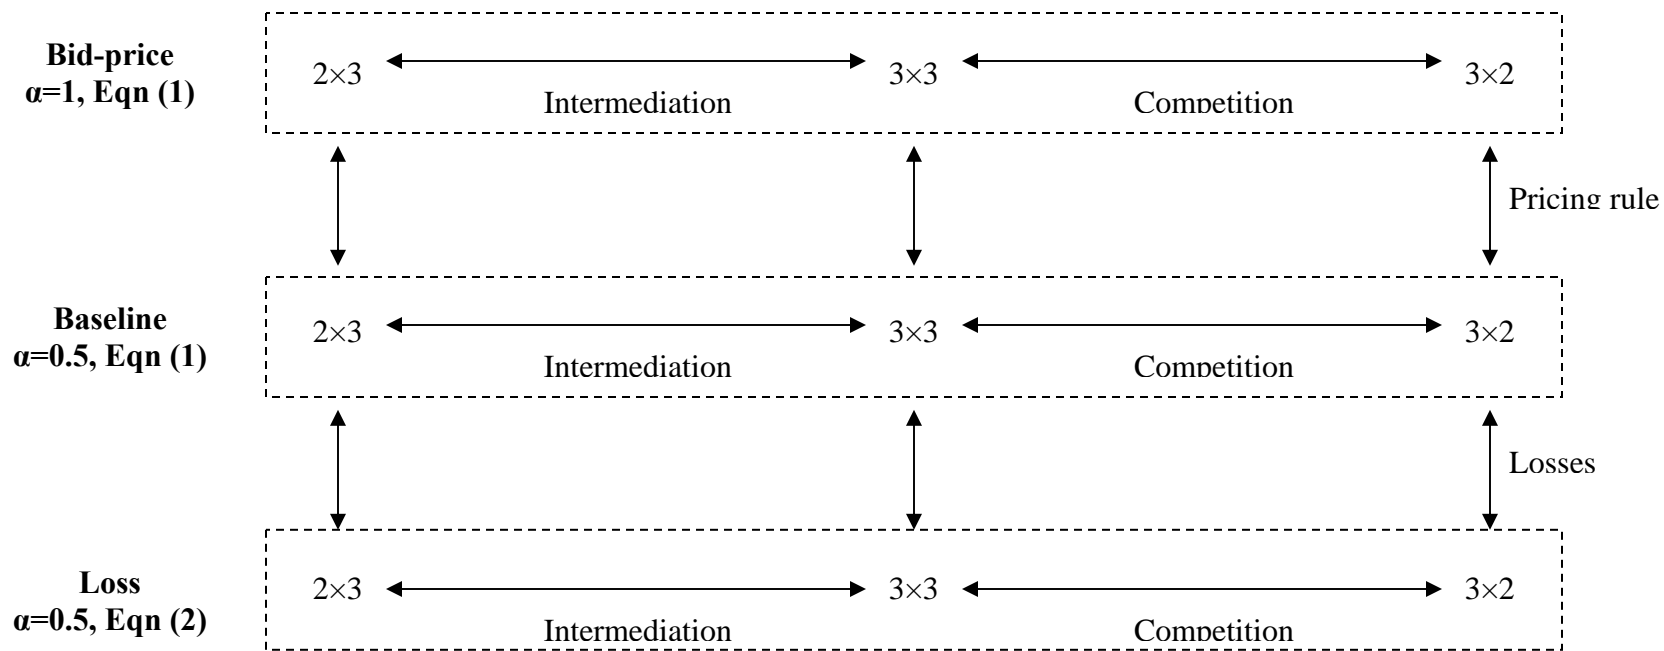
**Bid-price**
**α=1, Eqn (1)**

$2\times3$ Intermediation $3\times3$ Competition $3\times2$

Pricing rule

**Baseline**
**α=0.5, Eqn (1)**

$2\times3$ Intermediation $3\times3$ Competition $3\times2$

Losses

**Loss**
**α=0.5, Eqn (2)**

$2\times3$ Intermediation $3\times3$ Competition $3\times2$